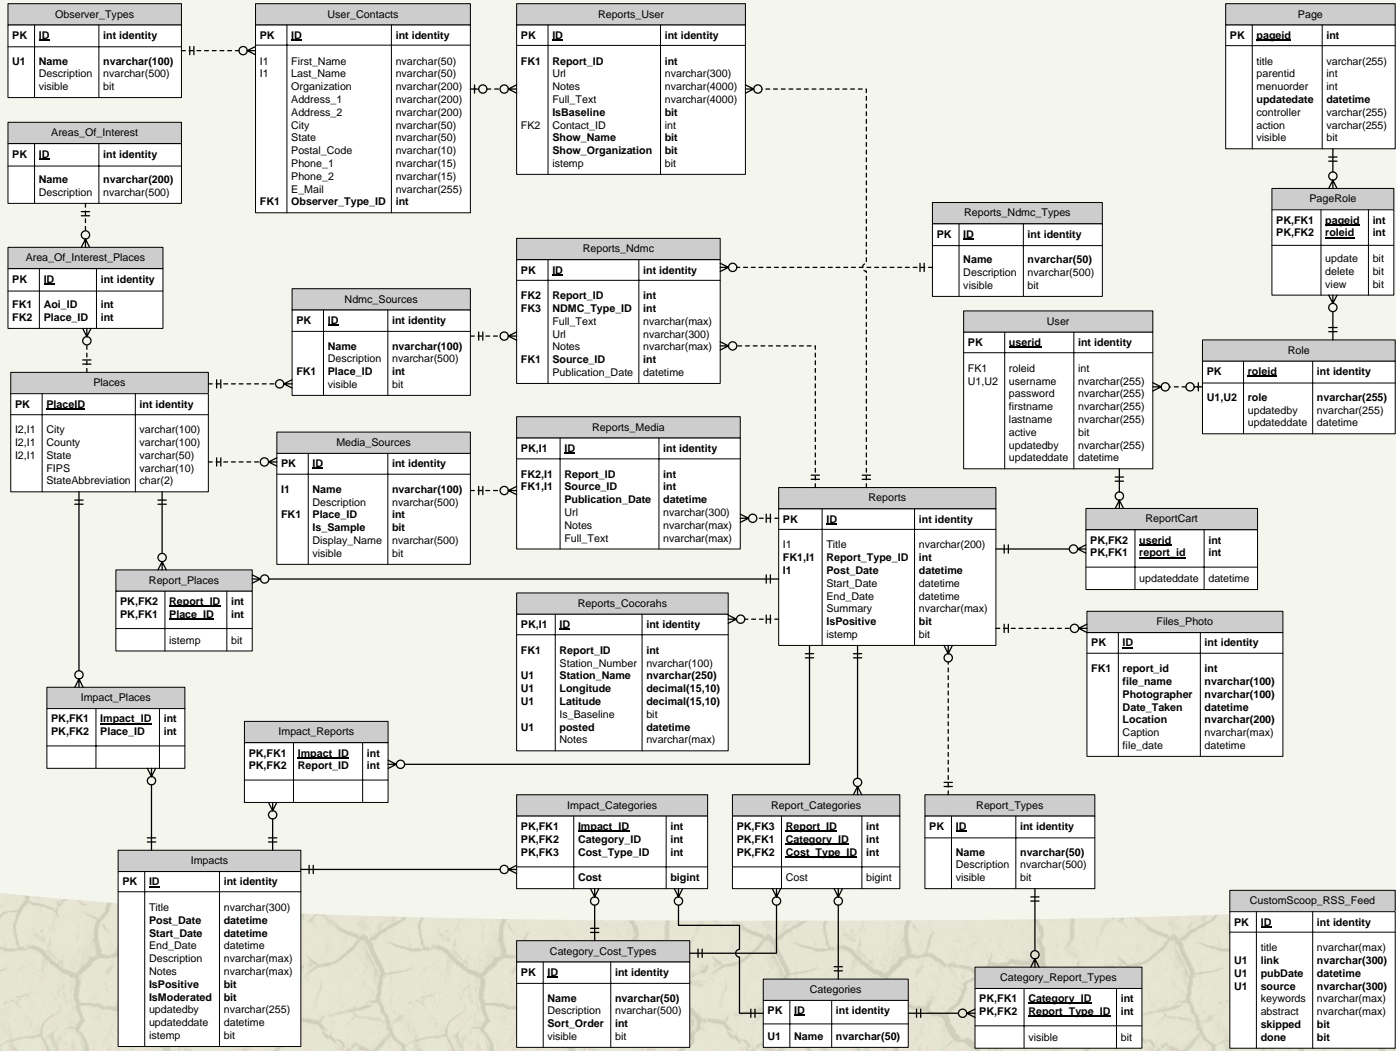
Observer_Types

| PK | ID | int identity |
|---|---|---|
| U1 | Name<br>Description<br>visible | nvarchar(100)<br>nvarchar(500)<br>bit |

User_Contacts

| PK | ID | int identity |
|---|---|---|
| I1<br>I1<br><br><br><br><br><br><br><br><br><br><br>FK1 | First_Name<br>Last_Name<br>Organization<br>Address_1<br>Address_2<br>City<br>State<br>Postal_Code<br>Phone_1<br>Phone_2<br>E_Mail<br>Observer_Type_ID | nvarchar(50)<br>nvarchar(50)<br>nvarchar(200)<br>nvarchar(200)<br>nvarchar(200)<br>nvarchar(50)<br>nvarchar(50)<br>nvarchar(10)<br>nvarchar(15)<br>nvarchar(15)<br>nvarchar(255)<br>int |

Reports_User

| PK | ID | int identity |
|---|---|---|
| FK1<br><br><br><br><br>FK2 | Report_ID<br>Url<br>Notes<br>Full_Text<br>IsBaseline<br>Contact_ID<br>Show_Name<br>Show_Organization<br>istemp | int<br>nvarchar(300)<br>nvarchar(4000)<br>nvarchar(4000)<br>bit<br>int<br>bit<br>bit<br>bit |

Page

| PK | pageid | int |
|---|---|---|
| | title<br>parentid<br>menuorder<br>updatedate<br>controller<br>action<br>visible | varchar(255)<br>int<br>int<br>datetime<br>varchar(255)<br>varchar(255)<br>bit |

Areas_Of_Interest

| PK | ID | int identity |
|---|---|---|
| | Name<br>Description | nvarchar(200)<br>nvarchar(500) |

PageRole

| PK,FK1<br>PK,FK2 | pageid<br>roleid | int<br>int |
|---|---|---|
| | update<br>delete<br>view | bit<br>bit<br>bit |

Reports_Ndmc_Types

| PK | ID | int identity |
|---|---|---|
| | Name<br>Description<br>visible | nvarchar(50)<br>nvarchar(500)<br>bit |

Area_Of_Interest_Places

| PK | ID | int identity |
|---|---|---|
| FK1<br>FK2 | Aoi_ID<br>Place_ID | int<br>int |

Reports_Ndmc

| PK | ID | int identity |
|---|---|---|
| FK2<br>FK3<br><br><br><br>FK1 | Report_ID<br>NDMC_Type_ID<br>Full_Text<br>Url<br>Notes<br>Source_ID<br>Publication_Date | int<br>int<br>nvarchar(max)<br>nvarchar(300)<br>nvarchar(max)<br>int<br>datetime |

Ndmc_Sources

| PK | ID | int identity |
|---|---|---|
| FK1 | Name<br>Description<br>Place_ID<br>visible | nvarchar(100)<br>nvarchar(500)<br>int<br>bit |

User

| PK | userid | int identity |
|---|---|---|
| FK1<br>U1,U2 | roleid<br>username<br>password<br>firstname<br>lastname<br>active<br>updatedby<br>updateddate | int<br>nvarchar(255)<br>nvarchar(255)<br>nvarchar(255)<br>nvarchar(255)<br>bit<br>nvarchar(255)<br>datetime |

Role

| PK | roleid | int identity |
|---|---|---|
| U1,U2 | role<br>updatedby<br>updateddate | nvarchar(255)<br>nvarchar(255)<br>datetime |

Places

| PK | PlaceID | int identity |
|---|---|---|
| I2,I1<br>I2,I1<br>I2,I1 | City<br>County<br>State<br>FIPS<br>StateAbbreviation | varchar(100)<br>varchar(100)<br>varchar(50)<br>varchar(10)<br>char(2) |

Reports_Media

| PK,I1 | ID | int identity |
|---|---|---|
| FK2,I1<br>FK1,I1 | Report_ID<br>Source_ID<br>Publication_Date<br>Url<br>Notes<br>Full_Text | int<br>int<br>datetime<br>nvarchar(300)<br>nvarchar(max)<br>nvarchar(max) |

Media_Sources

| PK | ID | int identity |
|---|---|---|
| I1<br><br>FK1 | Name<br>Description<br>Place_ID<br>Is_Sample<br>Display_Name<br>visible | nvarchar(100)<br>nvarchar(500)<br>int<br>bit<br>nvarchar(500)<br>bit |

Reports

| PK | ID | int identity |
|---|---|---|
| I1<br>FK1,I1<br>I1 | Title<br>Report_Type_ID<br>Post_Date<br>Start_Date<br>End_Date<br>Summary<br>IsPositive<br>istemp | nvarchar(200)<br>int<br>datetime<br>datetime<br>datetime<br>nvarchar(max)<br>bit<br>bit |

ReportCart

| PK,FK2<br>PK,FK1 | userid<br>report_id | int<br>int |
|---|---|---|
| | updateddate | datetime |

Report_Places

| PK,FK2<br>PK,FK1 | Report_ID<br>Place_ID | int<br>int |
|---|---|---|
| | istemp | bit |

Reports_Cocorahs

| PK,I1 | ID | int identity |
|---|---|---|
| FK1<br><br>U1<br>U1<br>U1<br><br>U1 | Report_ID<br>Station_Number<br>Station_Name<br>Longitude<br>Latitude<br>Is_Baseline<br>posted<br>Notes | int<br>nvarchar(100)<br>nvarchar(250)<br>decimal(15,10)<br>decimal(15,10)<br>bit<br>datetime<br>nvarchar(max) |

Files_Photo

| PK | ID | int identity |
|---|---|---|
| FK1 | report_id<br>file_name<br>Photographer<br>Date_Taken<br>Location<br>Caption<br>file_date | int<br>nvarchar(100)<br>nvarchar(100)<br>datetime<br>nvarchar(200)<br>nvarchar(max)<br>datetime |

Impact_Places

| PK,FK1<br>PK,FK2 | Impact_ID<br>Place_ID | int<br>int |
|---|---|---|

Impact_Reports

| PK,FK1<br>PK,FK2 | Impact_ID<br>Report_ID | int<br>int |
|---|---|---|

Impact_Categories

| PK,FK1<br>PK,FK2<br>PK,FK3 | Impact_ID<br>Category_ID<br>Cost_Type_ID | int<br>int<br>int |
|---|---|---|
| | Cost | bigint |

Report_Categories

| PK,FK3<br>PK,FK1<br>PK,FK2 | Report_ID<br>Category_ID<br>Cost_Type_ID | int<br>int<br>int |
|---|---|---|
| | Cost | bigint |

Report_Types

| PK | ID | int identity |
|---|---|---|
| | Name<br>Description<br>visible | nvarchar(50)<br>nvarchar(500)<br>bit |

Impacts

| PK | ID | int identity |
|---|---|---|
| | Title<br>Post_Date<br>Start_Date<br>End_Date<br>Description<br>Notes<br>IsPositive<br>IsModerated<br>updatedby<br>updateddate<br>istemp | nvarchar(300)<br>datetime<br>datetime<br>datetime<br>nvarchar(max)<br>nvarchar(max)<br>bit<br>bit<br>nvarchar(255)<br>datetime<br>bit |

CustomScoop_RSS_Feed

| PK | ID | int identity |
|---|---|---|
| <br>U1<br>U1<br>U1 | title<br>link<br>pubDate<br>source<br>keywords<br>abstract<br>skipped<br>done | nvarchar(max)<br>nvarchar(300)<br>datetime<br>nvarchar(300)<br>nvarchar(max)<br>nvarchar(max)<br>bit<br>bit |

Category_Cost_Types

| PK | ID | int identity |
|---|---|---|
| | Name<br>Description<br>Sort_Order<br>visible | nvarchar(50)<br>nvarchar(500)<br>int<br>bit |

Categories

| PK | ID | int identity |
|---|---|---|
| U1 | Name | nvarchar(50) |

Category_Report_Types

| PK,FK1<br>PK,FK2 | Category_ID<br>Report_Type_ID | int<br>int |
|---|---|---|
| | visible | bit |